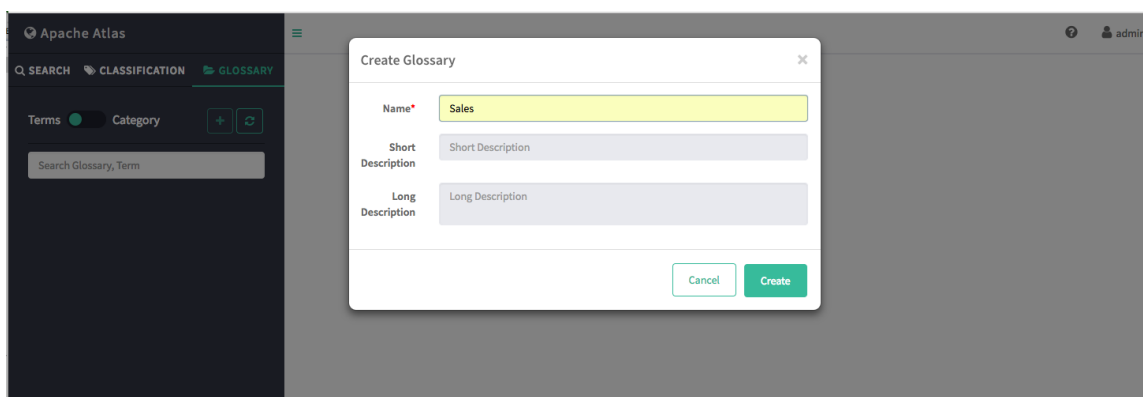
Apache Atlas

SEARCH CLASSIFICATION GLOSSARY

Terms Category

Search Glossary, Term

admi

Create Glossary

×

Name*
Sales

Short Description
Short Description

Long Description
Long Description

Cancel
Create